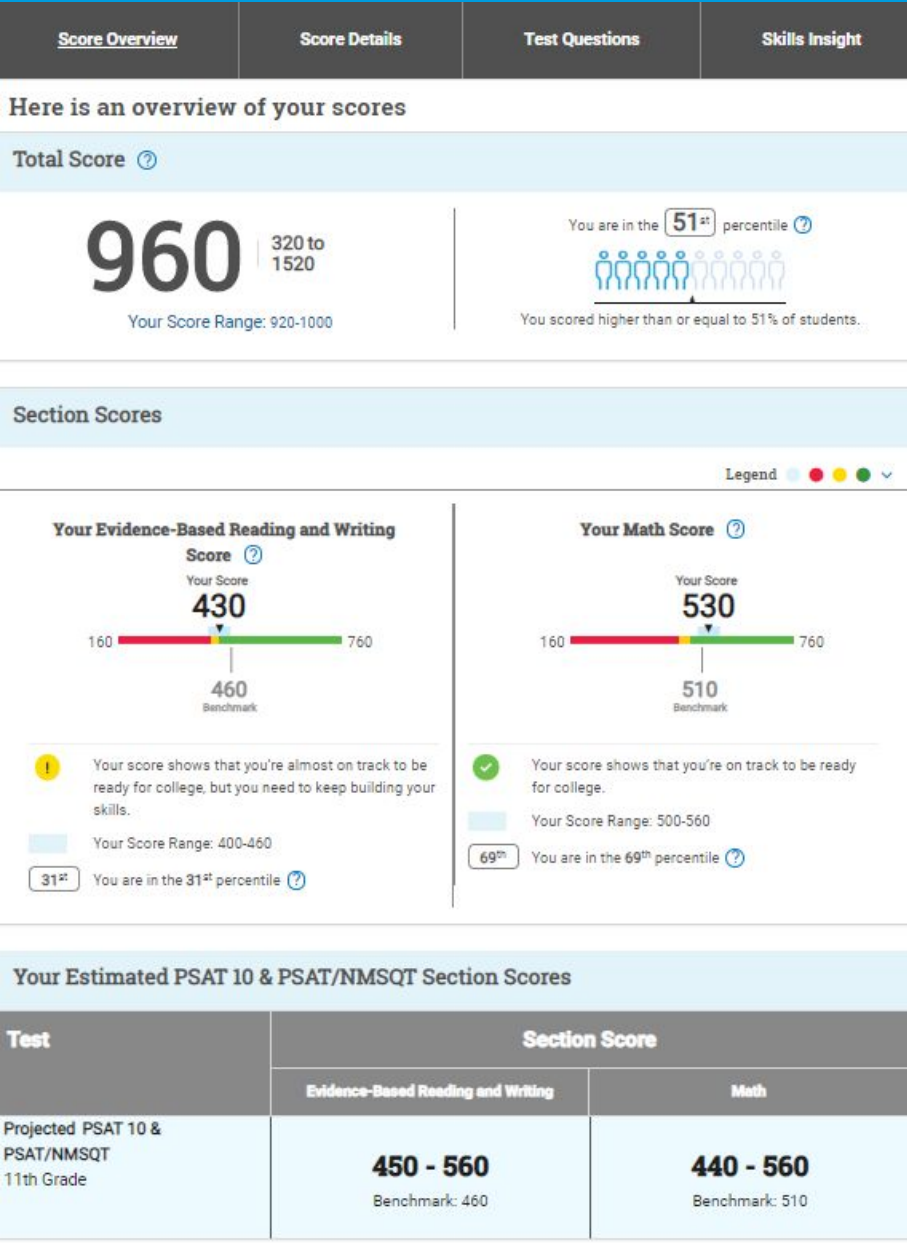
Score Overview | Score Details | Test Questions | Skills Insight

Here is an overview of your scores

Total Score ?

960 320 to 1520

Your Score Range: 920-1000

You are in the 51st percentile ?

You scored higher than or equal to 51% of students.

Section Scores

Legend

Your Evidence-Based Reading and Writing Score ?

Your Score
430
160 760
460
Benchmark

Your score shows that you're almost on track to be ready for college, but you need to keep building your skills.

Your Score Range: 400-460

31st You are in the 31st percentile ?

Your Math Score ?

Your Score
530
160 760
510
Benchmark

Your score shows that you're on track to be ready for college.

Your Score Range: 500-560

69th You are in the 69th percentile ?

Your Estimated PSAT 10 & PSAT/NMSQT Section Scores

| Test | Section Score | |
|---|---|---|
| | Evidence-Based Reading and Writing | Math |
| Projected PSAT 10 & PSAT/NMSQT 11th Grade | 450 - 560 Benchmark: 460 | 440 - 560 Benchmark: 510 |